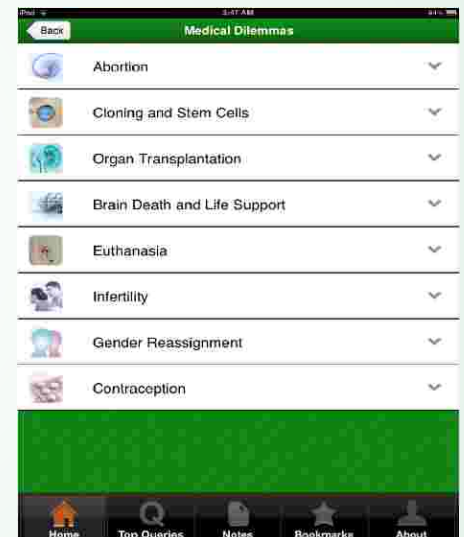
iPod
3:47 AM
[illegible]

Back
Medical Dilemmas

Abortion
Cloning and Stem Cells
Organ Transplantation
Brain Death and Life Support
Euthanasia
Infertility
Gender Reassignment
Contraception

Home
Top Queries
Notes
Bookmarks
About